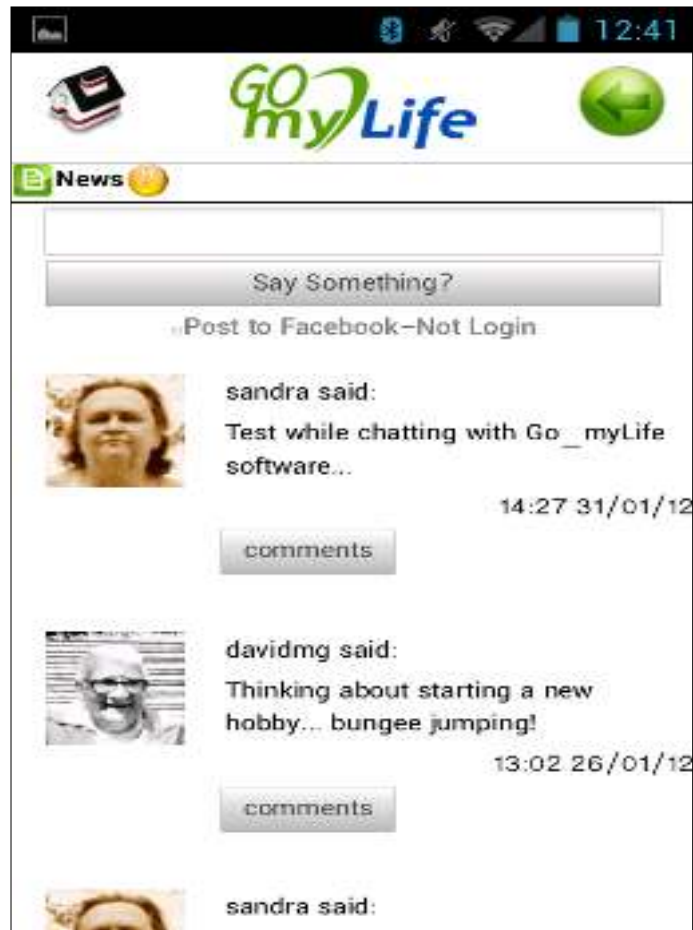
12:41

GO myLife

News

Say Something?

Post to Facebook-Not Login

sandra said:

Test while chatting with Go_myLife software...

14:27 31/01/12

comments

davidmg said:

Thinking about starting a new hobby... bungee jumping!

13:02 26/01/12

comments

sandra said: